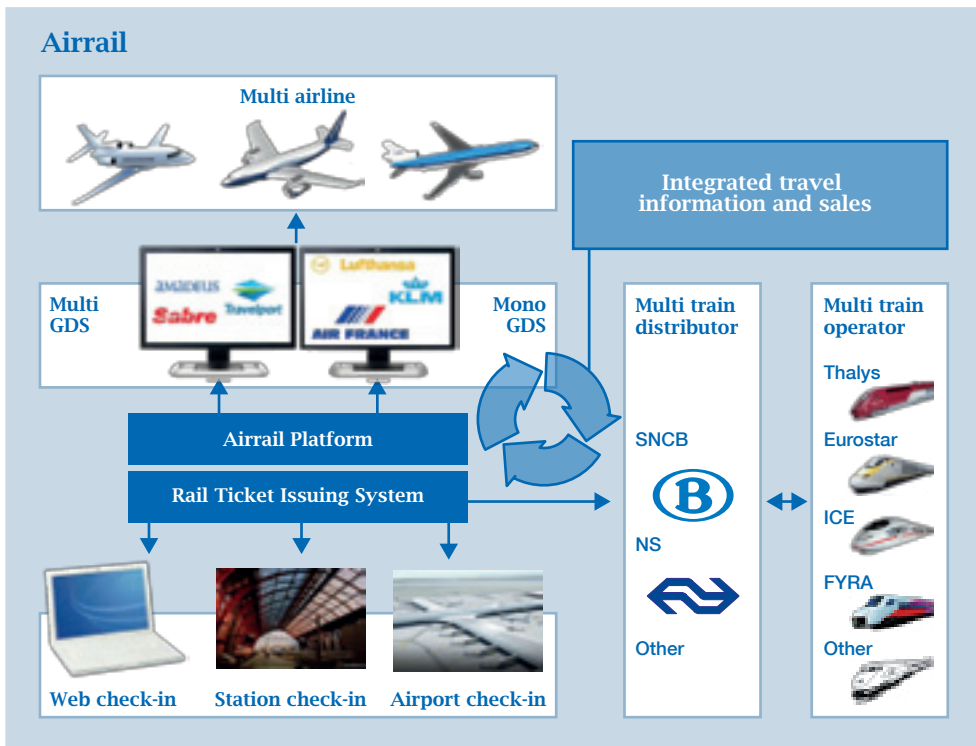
Airrail

Multi airline

Integrated travel information and sales

Multi GDS

AMADEUS
Sabre
Travelport

Lufthansa
KLM
AIR FRANCE

Mono GDS

Multi train distributor

Multi train operator

Thalys

Eurostar

ICE

FYRA

Other

SNCB

B

NS

Other

Airrail Platform

Rail Ticket Issuing System

Web check-in

Station check-in

Airport check-in